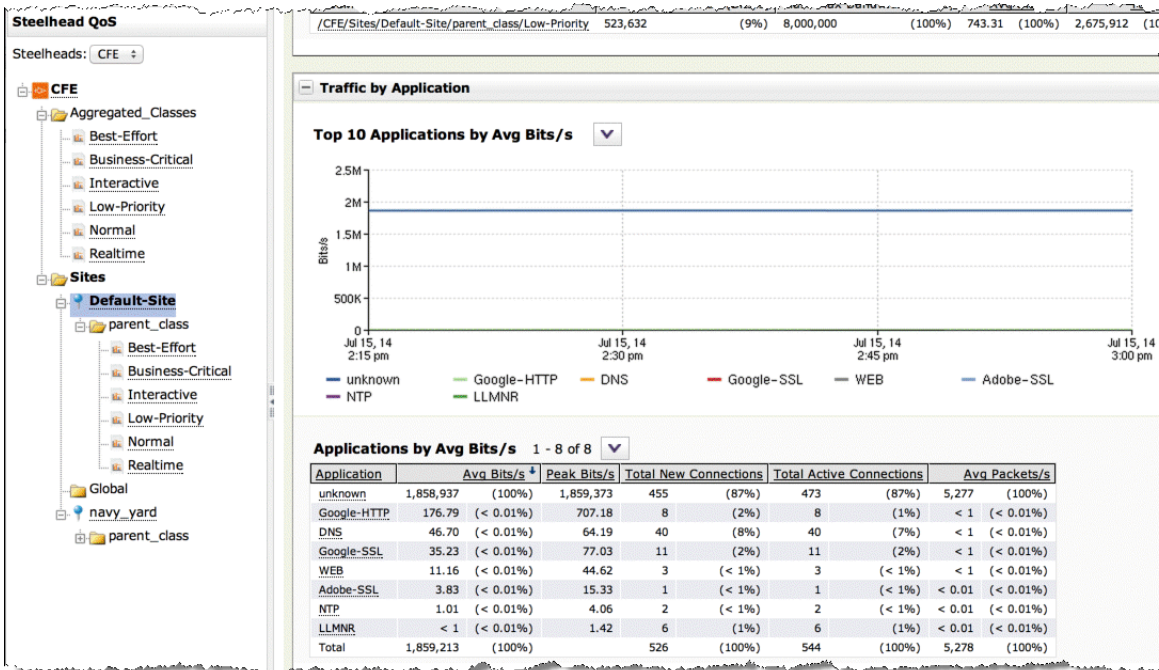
Steelhead QoS

Steelheads: CFE

CFE
Aggregated_Classes
Best-Effort
Business-Critical
Interactive
Low-Priority
Normal
Realtime
Sites
Default-Site
parent_class
Best-Effort
Business-Critical
Interactive
Low-Priority
Normal
Realtime
Global
navy_yard
parent_class

/CFE/Sites/Default-Site/parent_class/Low-Priority 523,632 (9%) 8,000,000 (100%) 743.31 (100%) 2,675,912 (100%)

Traffic by Application

Top 10 Applications by Avg Bits/s

2.5M
2M
1.5M
1M
500K
0
Bits/s
Jul 15, 14 2:15 pm
Jul 15, 14 2:30 pm
Jul 15, 14 2:45 pm
Jul 15, 14 3:00 pm

unknown
Google-HTTP
DNS
Google-SSL
WEB
Adobe-SSL
NTP
LLMNR

Applications by Avg Bits/s 1 - 8 of 8

| Application | Avg Bits/s | | Peak Bits/s | Total New Connections | | Total Active Connections | | Avg Packets/s | |
|---|---|---|---|---|---|---|---|---|---|
| unknown | 1,858,937 | (100%) | 1,859,373 | 455 | (87%) | 473 | (87%) | 5,277 | (100%) |
| Google-HTTP | 176.79 | (< 0.01%) | 707.18 | 8 | (2%) | 8 | (1%) | < 1 | (< 0.01%) |
| DNS | 46.70 | (< 0.01%) | 64.19 | 40 | (8%) | 40 | (7%) | < 1 | (< 0.01%) |
| Google-SSL | 35.23 | (< 0.01%) | 77.03 | 11 | (2%) | 11 | (2%) | < 1 | (< 0.01%) |
| WEB | 11.16 | (< 0.01%) | 44.62 | 3 | (< 1%) | 3 | (< 1%) | < 1 | (< 0.01%) |
| Adobe-SSL | 3.83 | (< 0.01%) | 15.33 | 1 | (< 1%) | 1 | (< 1%) | < 0.01 | (< 0.01%) |
| NTP | 1.01 | (< 0.01%) | 4.06 | 2 | (< 1%) | 2 | (< 1%) | < 0.01 | (< 0.01%) |
| LLMNR | < 1 | (< 0.01%) | 1.42 | 6 | (1%) | 6 | (1%) | < 0.01 | (< 0.01%) |
| Total | 1,859,213 | (100%) | | 526 | (100%) | 544 | (100%) | 5,278 | (100%) |